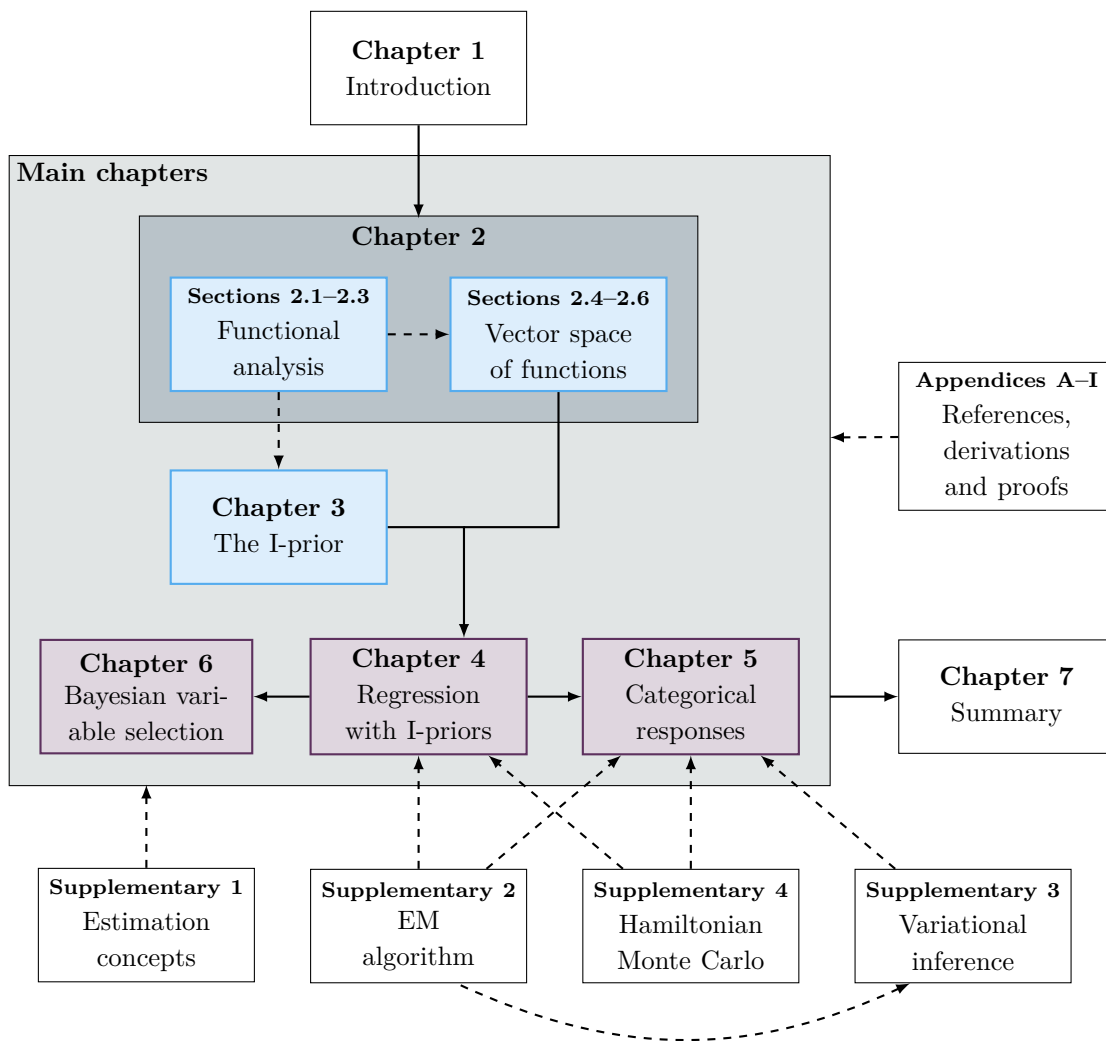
Chapter 1
Introduction

Main chapters

Chapter 2

Sections 2.1–2.3
Functional analysis

Sections 2.4–2.6
Vector space of functions

Appendices A–I
References, derivations and proofs

Chapter 3
The I-prior

Chapter 6
Bayesian variable selection

Chapter 4
Regression with I-priors

Chapter 5
Categorical responses

Chapter 7
Summary

Supplementary 1
Estimation concepts

Supplementary 2
EM algorithm

Supplementary 4
Hamiltonian Monte Carlo

Supplementary 3
Variational inference